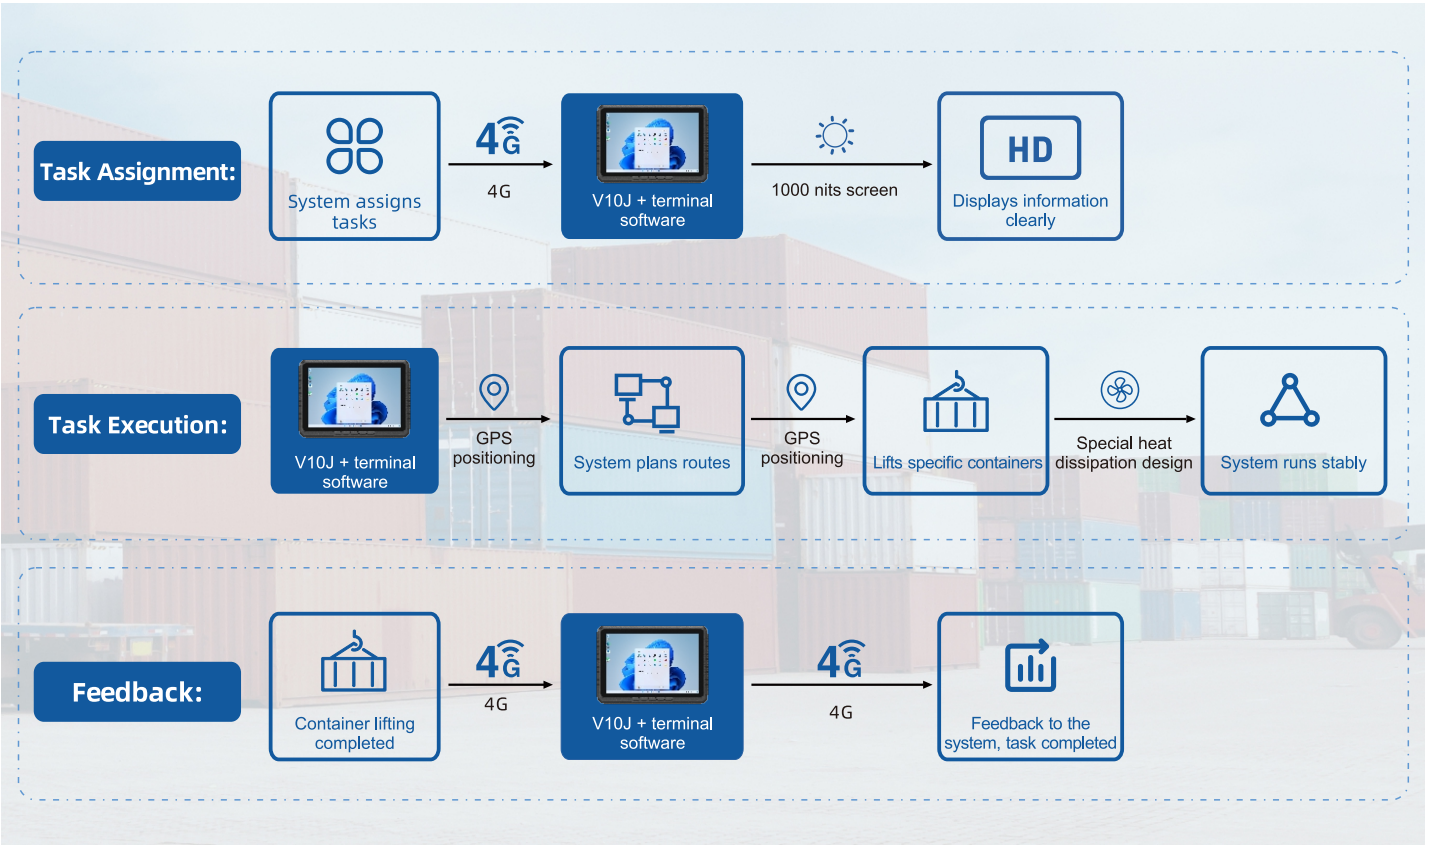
Task Assignment:

System assigns tasks

4G

4G

V10J + terminal software

1000 nits screen

HD

Displays information clearly

Task Execution:

V10J + terminal software

GPS positioning

System plans routes

GPS positioning

Lifts specific containers

Special heat dissipation design

System runs stably

Feedback:

Container lifting completed

4G

4G

V10J + terminal software

4G

4G

Feedback to the system, task completed